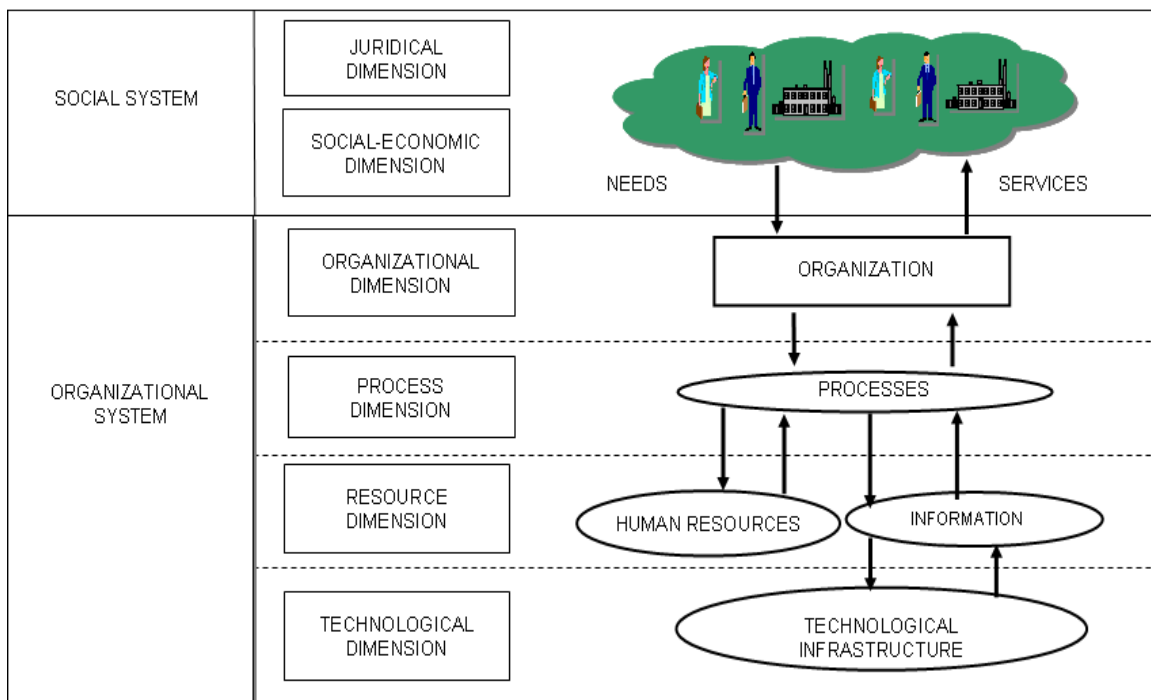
SOCIAL SYSTEM

JURIDICAL DIMENSION

SOCIAL-ECONOMIC DIMENSION

NEEDS

SERVICES

ORGANIZATIONAL SYSTEM

ORGANIZATIONAL DIMENSION

ORGANIZATION

PROCESS DIMENSION

PROCESSES

RESOURCE DIMENSION

HUMAN RESOURCES

INFORMATION

TECHNOLOGICAL DIMENSION

TECHNOLOGICAL INFRASTRUCTURE